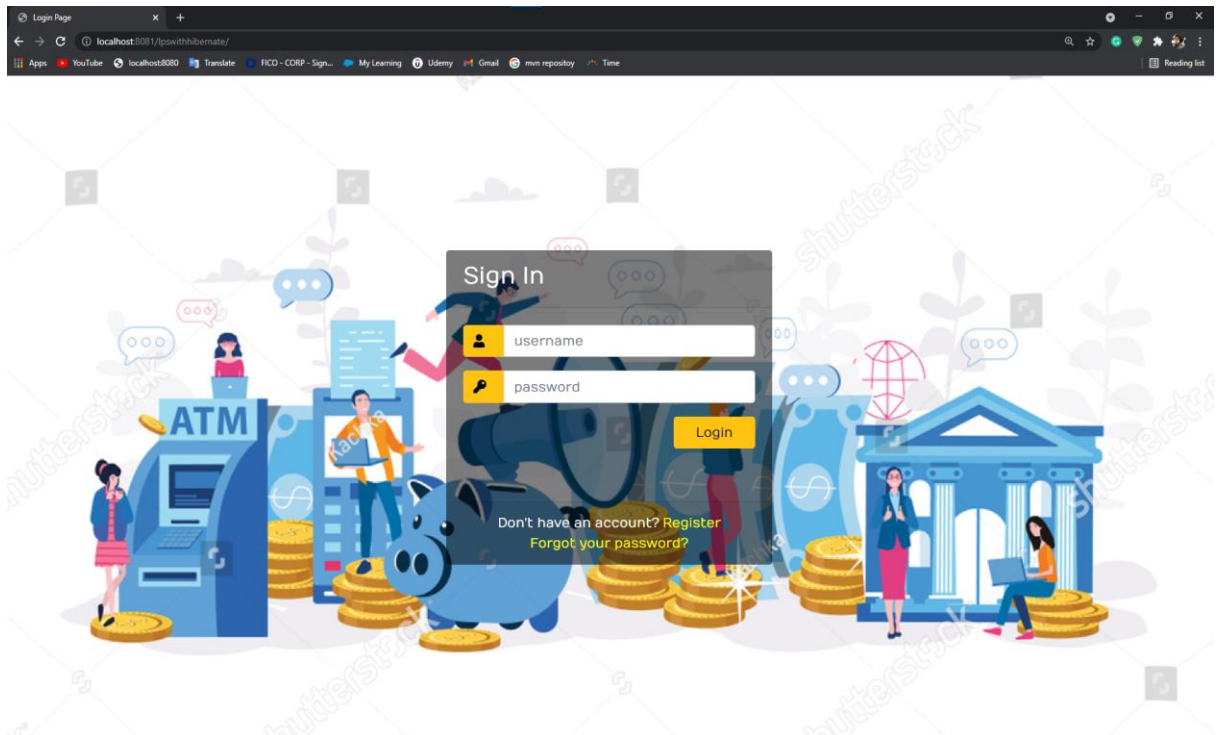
Login Page × +

localhost:8081/lpswithhibernate/

Apps YouTube localhost:8080 Translate FICO - CORP - Sign... My Learning Udemy Gmail mvn repositoy Time

Reading list

Sign In

username

password

Login

Don't have an account? Register
Forgot your password?

ATM

shutterstock

shutterstock

shutterstock

shutterstock

shutterstock